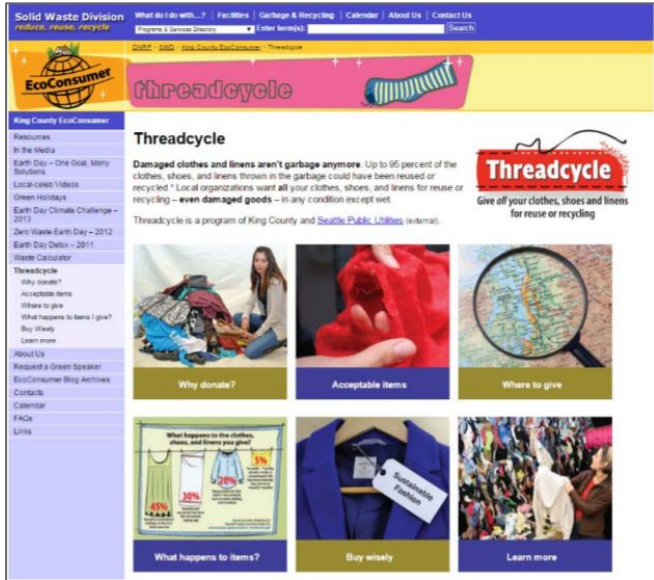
Solid Waste Division
reduce, reuse, recycle

What do I do with...? | Facilities | Garbage & Recycling | Calendar | About Us | Contact Us

Programs & Services Directory | Enter term(s): | Search

DNRP > SWD > King County EcoConsumer > Threadcycle

EcoConsumer

threadcycle

King County EcoConsumer
Resources
In the Media
Earth Day – One Goal, Many Solutions
Local-celeb Videos
Green Holidays
Earth Day Climate Challenge – 2013
Zero Waste Earth Day – 2012
Earth Day Detox – 2011
Waste Calculator
Threadcycle
Why donate?
Acceptable items
Where to give
What happens to items I give?
Buy Wisely
Learn more
About Us
Request a Green Speaker
EcoConsumer Blog Archives
Contacts
Calendar
FAQs
Links

Threadcycle

Damaged clothes and linens aren't garbage anymore. Up to 95 percent of the clothes, shoes, and linens thrown in the garbage could have been reused or recycled.* Local organizations want all your clothes, shoes, and linens for reuse or recycling – even damaged goods – in any condition except wet.

Threadcycle is a program of King County and Seattle Public Utilities (external).

Threadcycle
Give all your clothes, shoes and linens for reuse or recycling

Why donate?

Acceptable items

Where to give

What happens to the clothes, shoes, and linens you give?
45%
30%
20%
5%

Sustainable Fashion

What happens to items?

Buy wisely

Learn more